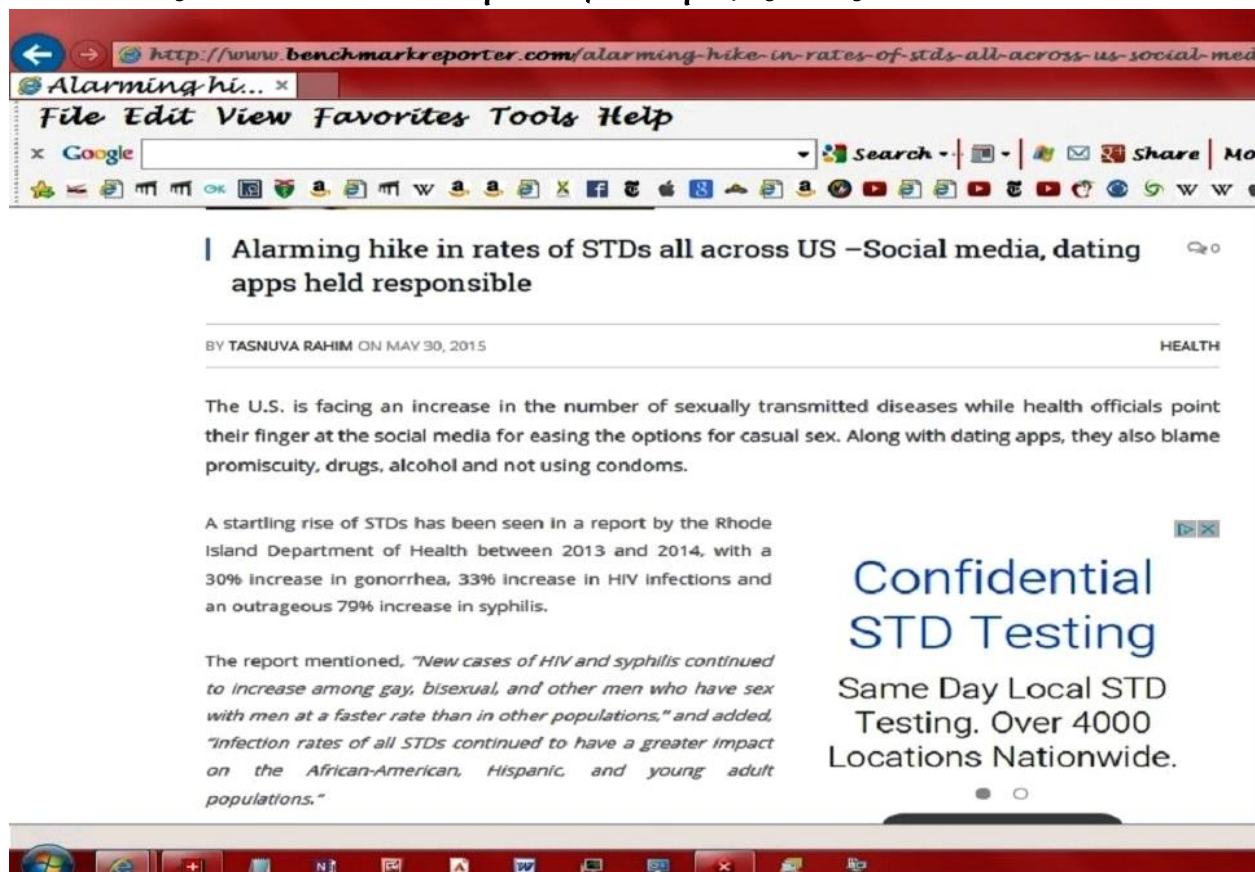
http://www.benchmarkreporter.com/alarming-hike-in-rates-of-stds-all-across-us-social-med

Alarming hi... ×

File Edit View Favorites Tools Help

x Google Search Share Mo

Alarming hike in rates of STDs all across US –Social media, dating apps held responsible

0

BY TASNUVA RAHIM ON MAY 30, 2015

HEALTH

The U.S. is facing an increase in the number of sexually transmitted diseases while health officials point their finger at the social media for easing the options for casual sex. Along with dating apps, they also blame promiscuity, drugs, alcohol and not using condoms.

A startling rise of STDs has been seen in a report by the Rhode Island Department of Health between 2013 and 2014, with a 30% increase in gonorrhea, 33% increase in HIV infections and an outrageous 79% increase in syphilis.

The report mentioned, "New cases of HIV and syphilis continued to increase among gay, bisexual, and other men who have sex with men at a faster rate than in other populations," and added, "infection rates of all STDs continued to have a greater impact on the African-American, Hispanic, and young adult populations."

Confidential STD Testing

Same Day Local STD Testing. Over 4000 Locations Nationwide.